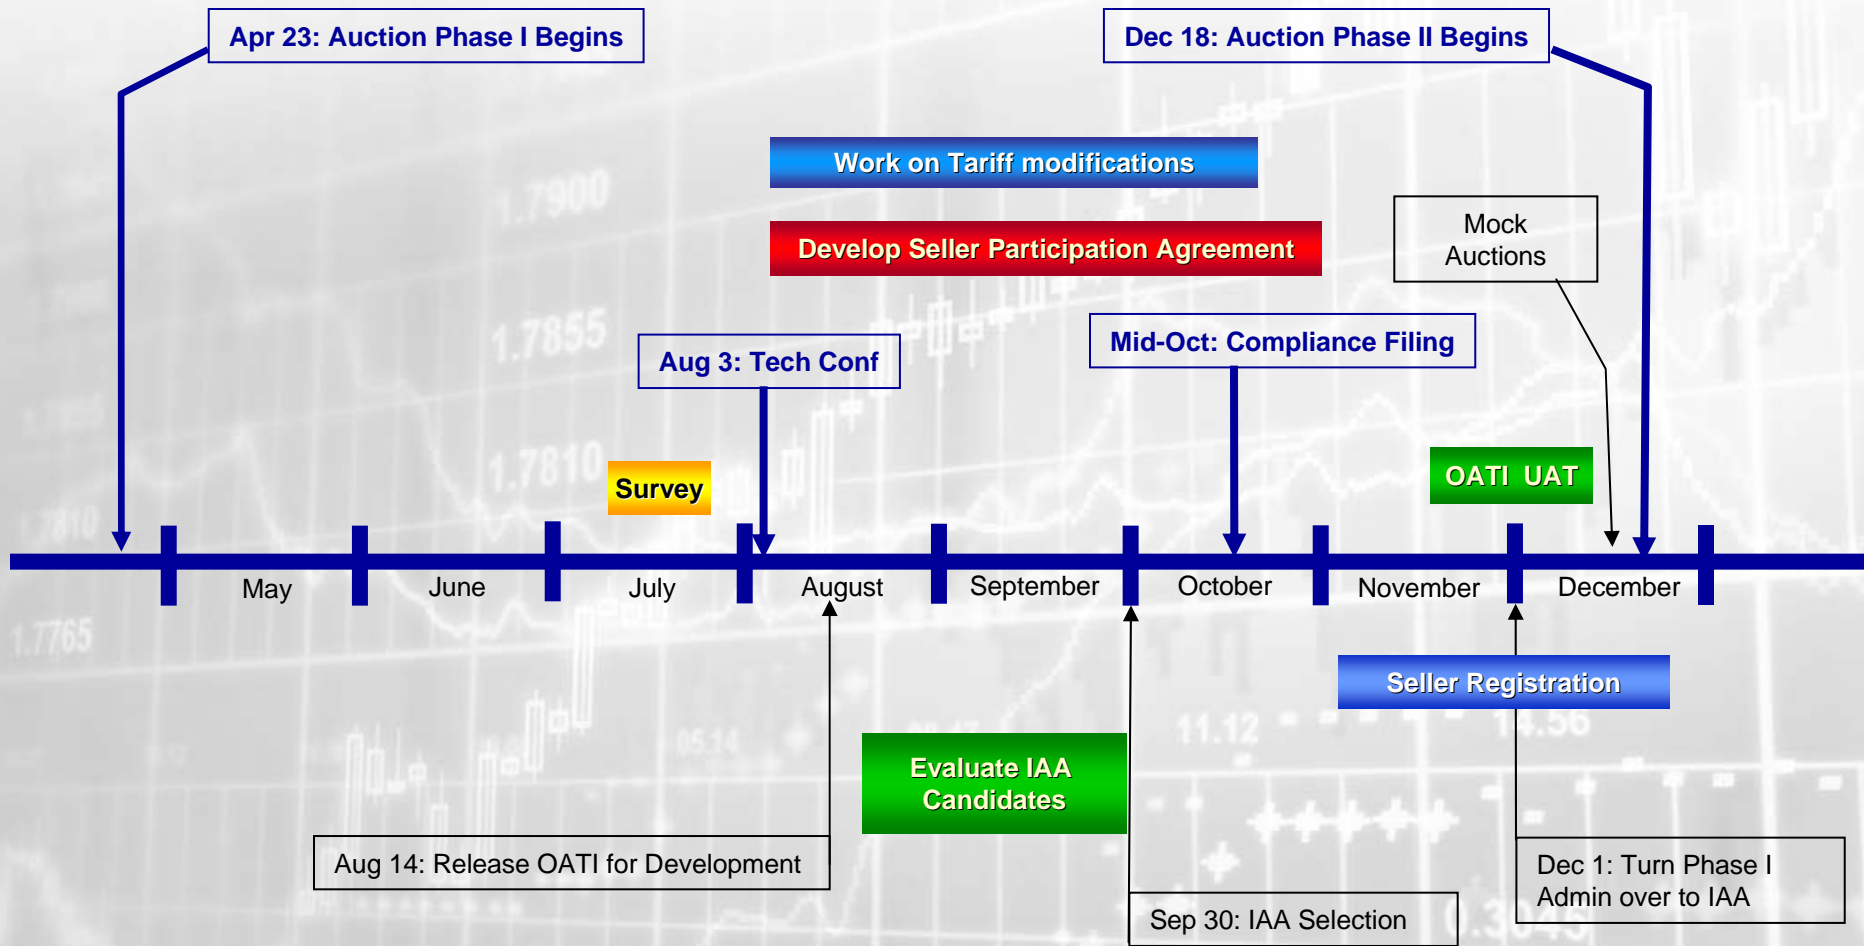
Apr 23: Auction Phase I Begins

Dec 18: Auction Phase II Begins

Work on Tariff modifications

Develop Seller Participation Agreement

Mock Auctions

Aug 3: Tech Conf

Mid-Oct: Compliance Filing

Survey

OATI UAT

May

June

July

August

September

October

November

December

Seller Registration

Evaluate IAA Candidates

Aug 14: Release OATI for Development

Dec 1: Turn Phase I Admin over to IAA

Sep 30: IAA Selection